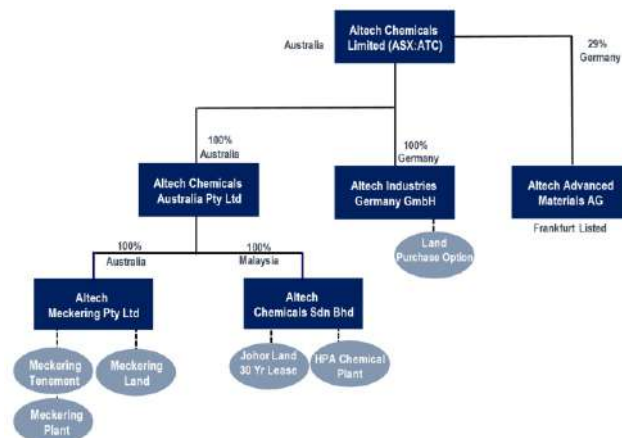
Altech Chemicals Limited (ASX:ATC)

Australia

29%
Germany

100%
Australia

100%
Germany

Altech Chemicals Australia Pty Ltd

Altech Industries Germany GmbH

Altech Advanced Materials AG

Frankfurt Listed

Land Purchase Option

100%
Australia

100%
Malaysia

Altech Meckering Pty Ltd

Altech Chemicals Sdn Bhd

Meckering Tenement

Meckering Land

Johor Land 30 Yr Lease

HPA Chemical Plant

Meckering Plant